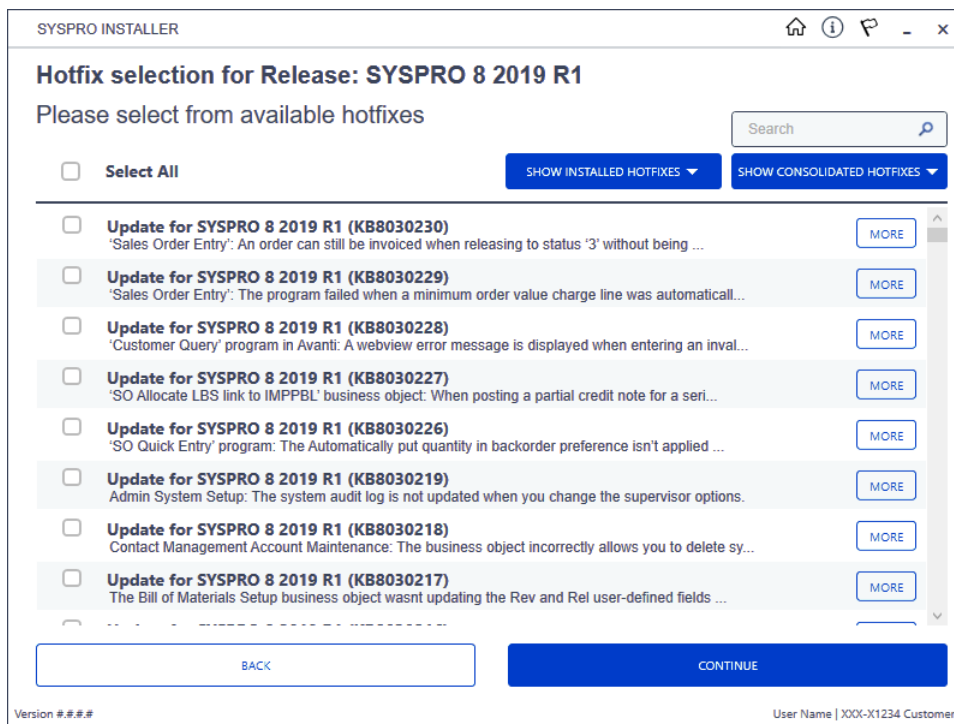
SYSPRO INSTALLER

Hotfix selection for Release: SYSPRO 8 2019 R1

Please select from available hotfixes

Search

Select All

SHOW INSTALLED HOTFIXES

SHOW CONSOLIDATED HOTFIXES

Update for SYSPRO 8 2019 R1 (KB8030230)
'Sales Order Entry': An order can still be invoiced when releasing to status '3' without being ...
MORE

Update for SYSPRO 8 2019 R1 (KB8030229)
'Sales Order Entry': The program failed when a minimum order value charge line was automaticall...
MORE

Update for SYSPRO 8 2019 R1 (KB8030228)
'Customer Query' program in Avanti: A webview error message is displayed when entering an inval...
MORE

Update for SYSPRO 8 2019 R1 (KB8030227)
'SO Allocate LBS link to IMPPBL' business object: When posting a partial credit note for a seri...
MORE

Update for SYSPRO 8 2019 R1 (KB8030226)
'SO Quick Entry' program: The Automatically put quantity in backorder preference isn't applied ...
MORE

Update for SYSPRO 8 2019 R1 (KB8030219)
Admin System Setup: The system audit log is not updated when you change the supervisor options.
MORE

Update for SYSPRO 8 2019 R1 (KB8030218)
Contact Management Account Maintenance: The business object incorrectly allows you to delete sy...
MORE

Update for SYSPRO 8 2019 R1 (KB8030217)
The Bill of Materials Setup business object wasnt updating the Rev and Rel user-defined fields ...
MORE

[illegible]

BACK

CONTINUE

Version #.#.#.#

User Name | XXX-X1234 Customer